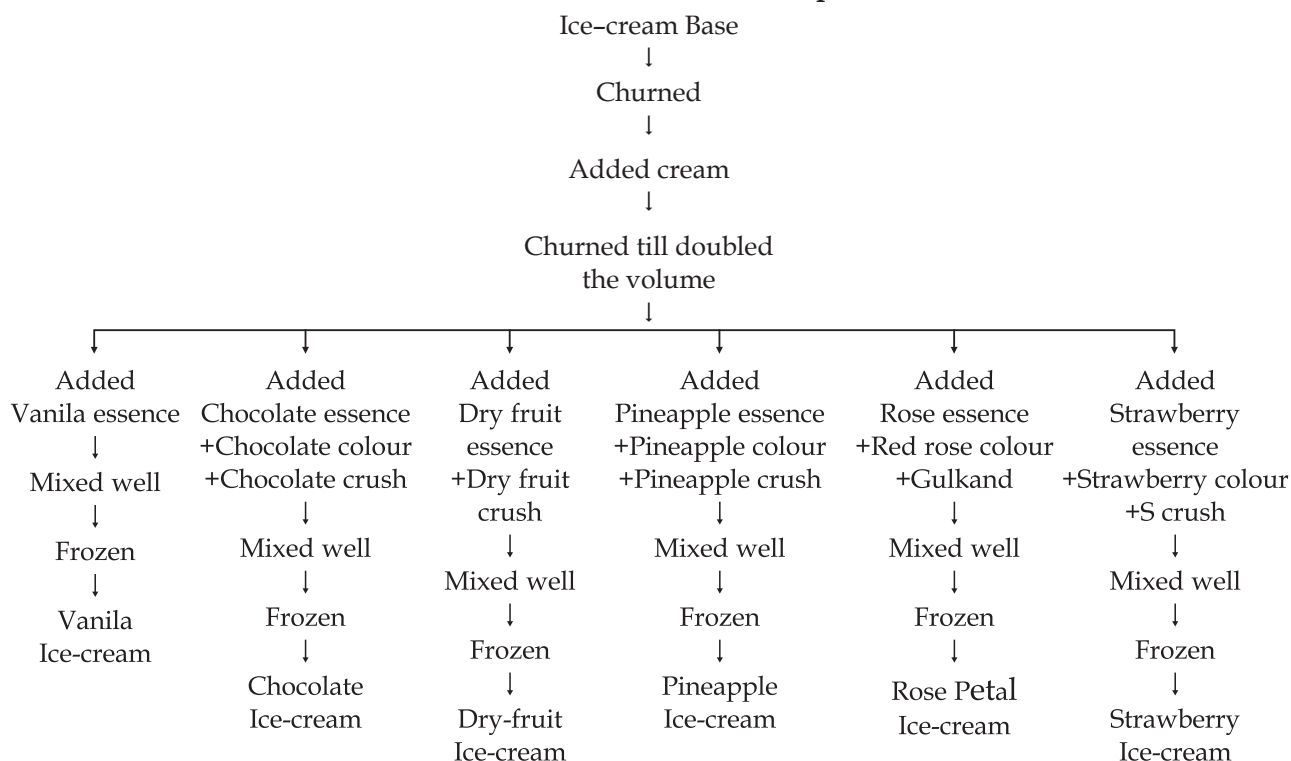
Ice–cream Base
↓
Churned
↓
Added cream
↓
Churned till doubled the volume
↓

Added Vanila essence
↓
Mixed well
↓
Frozen
↓
Vanila Ice-cream

Added Chocolate essence +Chocolate colour +Chocolate crush
↓
Mixed well
↓
Frozen
↓
Chocolate Ice-cream

Added Dry fruit essence +Dry fruit crush
↓
Mixed well
↓
Frozen
↓
Dry-fruit Ice-cream

Added Pineapple essence +Pineapple colour +Pineapple crush
↓
Mixed well
↓
Frozen
↓
Pineapple Ice-cream

Added Rose essence +Red rose colour +Gulkand
↓
Mixed well
↓
Frozen
↓
Rose Petal Ice-cream

Added Strawberry essence +Strawberry colour +S crush
↓
Mixed well
↓
Frozen
↓
Strawberry Ice-cream